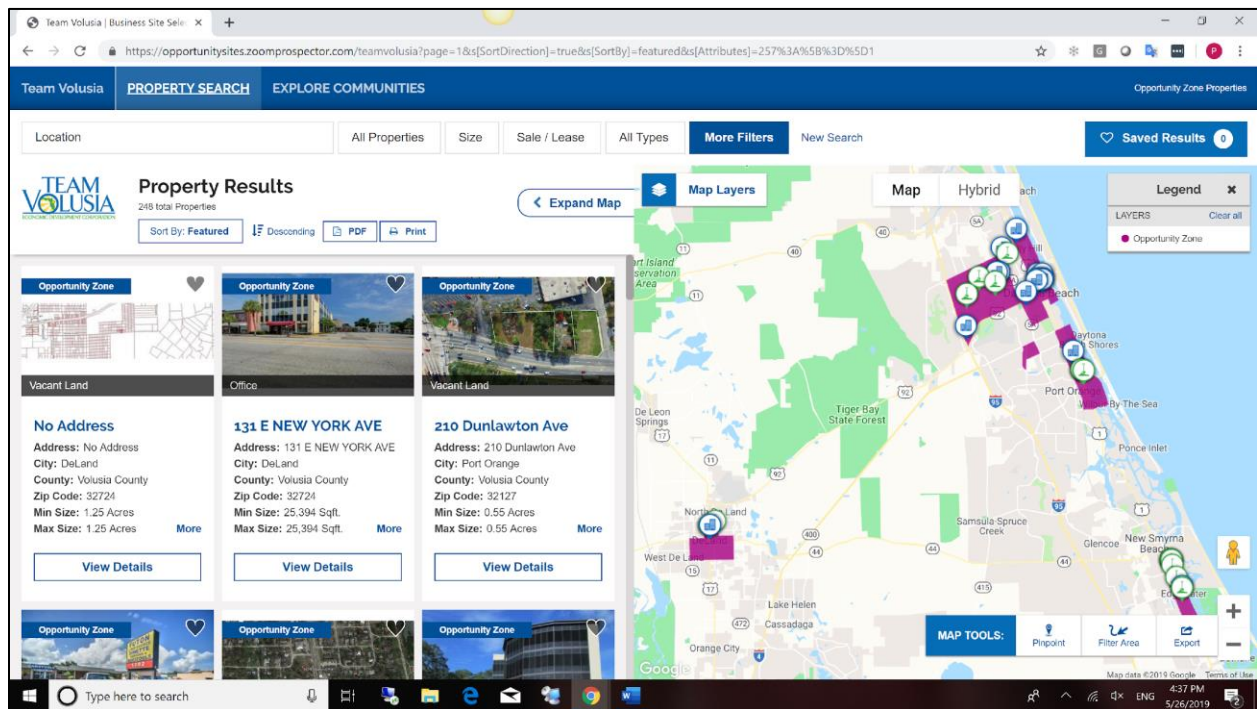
Team Volusia | Business Site Sele ×

https://opportunitysites.zoomprospector.com/teamvolusia?page=1&s[SortDirection]=true&s[SortBy]=featured&s[Attributes]=257%3A%5B%3D%5D1

Team Volusia PROPERTY SEARCH EXPLORE COMMUNITIES Opportunity Zone Properties

Location | All Properties | Size | Sale / Lease | All Types | More Filters | New Search | Saved Results 0

TEAM VOLUSIA ECONOMIC DEVELOPMENT CORPORATION

Property Results
248 total Properties

Sort By: Featured | Descending | PDF | Print

Expand Map

Map Layers | Map | Hybrid

Legend ×
LAYERS Clear all
Opportunity Zone

Opportunity Zone
Vacant Land
No Address
Address: No Address
City: DeLand
County: Volusia County
Zip Code: 32724
Min Size: 1.25 Acres
Max Size: 1.25 Acres More
View Details

Opportunity Zone
Office
131 E NEW YORK AVE
Address: 131 E NEW YORK AVE
City: DeLand
County: Volusia County
Zip Code: 32724
Min Size: 25.394 Sqft.
Max Size: 25,394 Sqft. More
View Details

Opportunity Zone
Vacant Land
210 Dunlawton Ave
Address: 210 Dunlawton Ave
City: Port Orange
County: Volusia County
Zip Code: 32127
Min Size: 0.55 Acres
Max Size: 0.55 Acres More
View Details

Opportunity Zone
Opportunity Zone
Opportunity Zone

rt Island servation Area
Tiger Bay State Forest
De Leon Springs
Daytona Shores
Port Orange
By-The-Sea
Ponce Inlet
North DeLand
West De Land
Samsula-Spruce Creek
Glencoe
New Smyrna Beach
Lake Helen
Cassadaga
Orange City
Google
Map data ©2019 Google Terms of Use

MAP TOOLS: Pinpoint | Filter Area | Export

Type here to search
ENG 4:37 PM 5/26/2019